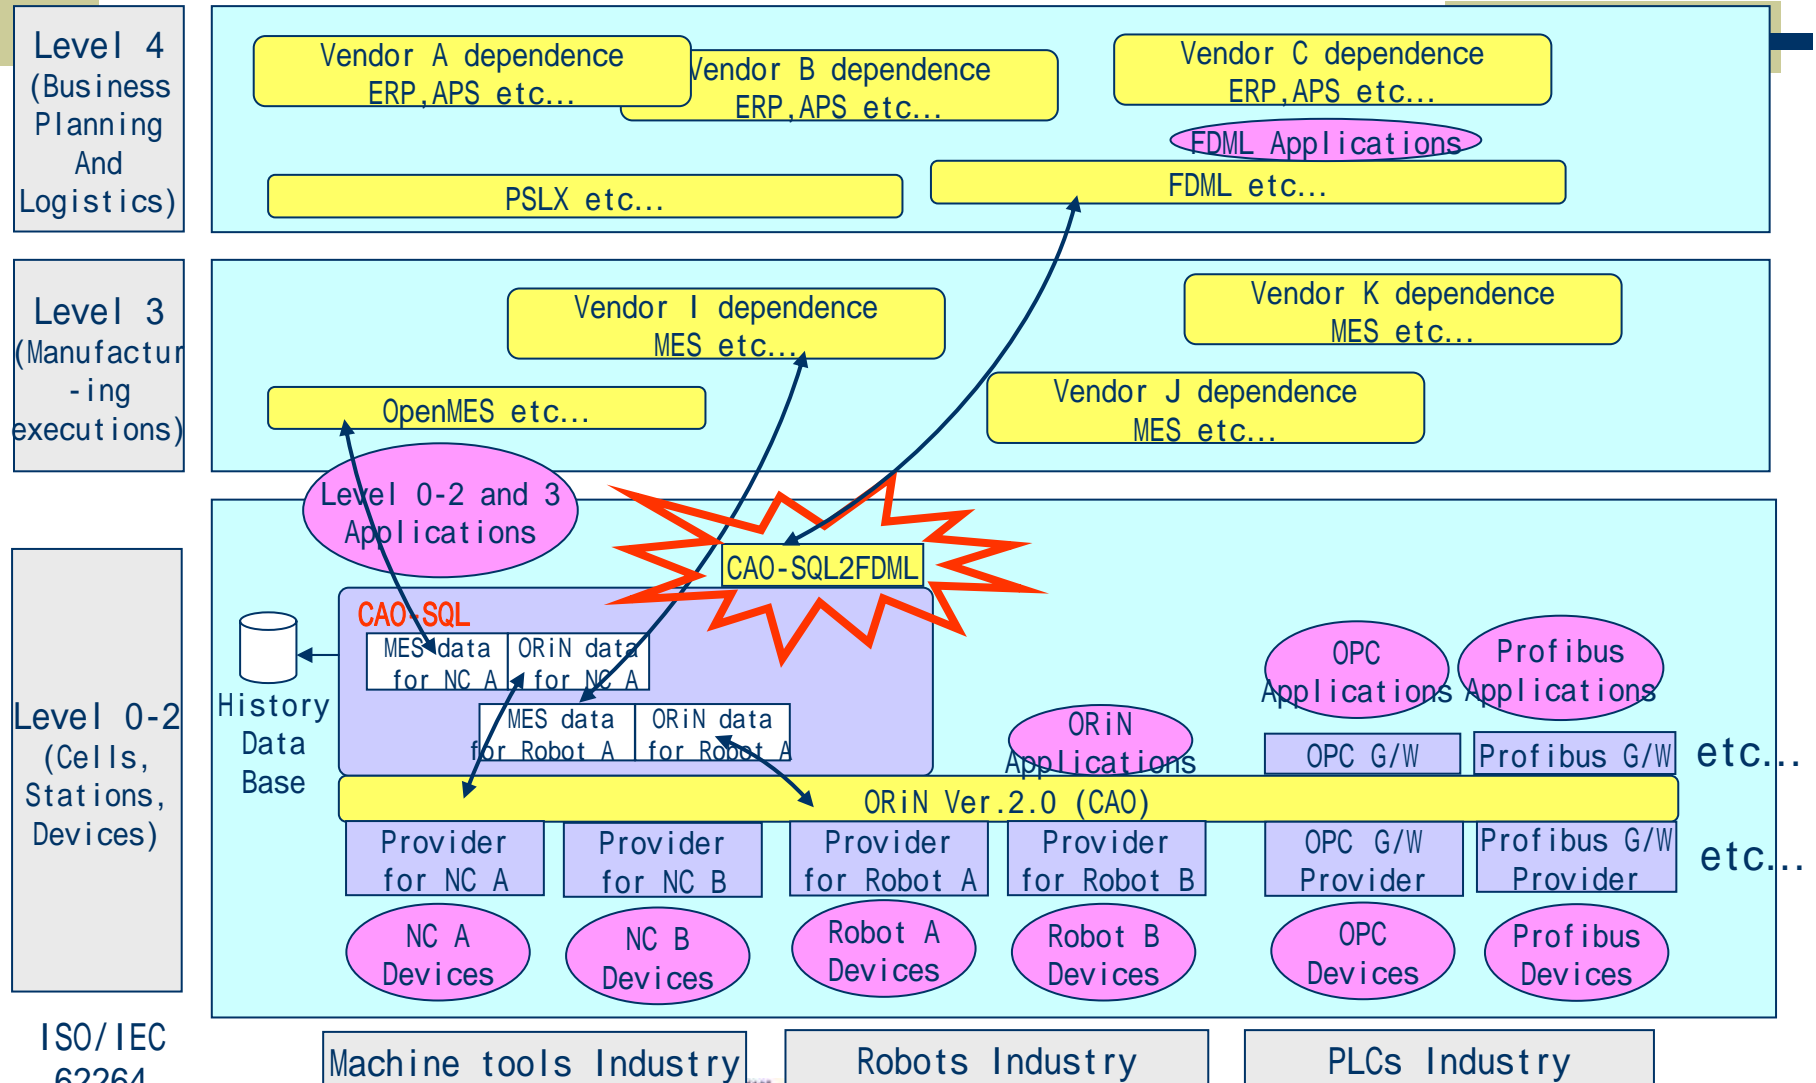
Level 4
(Business Planning And Logistics)

Vendor A dependence
ERP,APS etc...

Vendor B dependence
ERP,APS etc...

Vendor C dependence
ERP,APS etc...

FDML Applications

PSLX etc...

FDML etc...

Level 3
(Manufactur -ing executions)

Vendor I dependence
MES etc...

Vendor K dependence
MES etc...

OpenMES etc...

Vendor J dependence
MES etc...

Level 0-2 and 3
Applications

CAO-SQL2FDML

CAO-SQL

MES data for NC A

ORiN data for NC A

MES data for Robot A

ORiN data for Robot A

History Data Base

Level 0-2
(Cells, Stations, Devices)

OPC Applications

Profibus Applications

ORiN Applications

OPC G/W

Profibus G/W

etc...

ORiN Ver.2.0 (CAO)

Provider for NC A

Provider for NC B

Provider for Robot A

Provider for Robot B

OPC G/W Provider

Profibus G/W Provider

etc...

NC A Devices

NC B Devices

Robot A Devices

Robot B Devices

OPC Devices

Profibus Devices

ISO/IEC
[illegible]

Machine tools Industry

Robots Industry

PLCs Industry